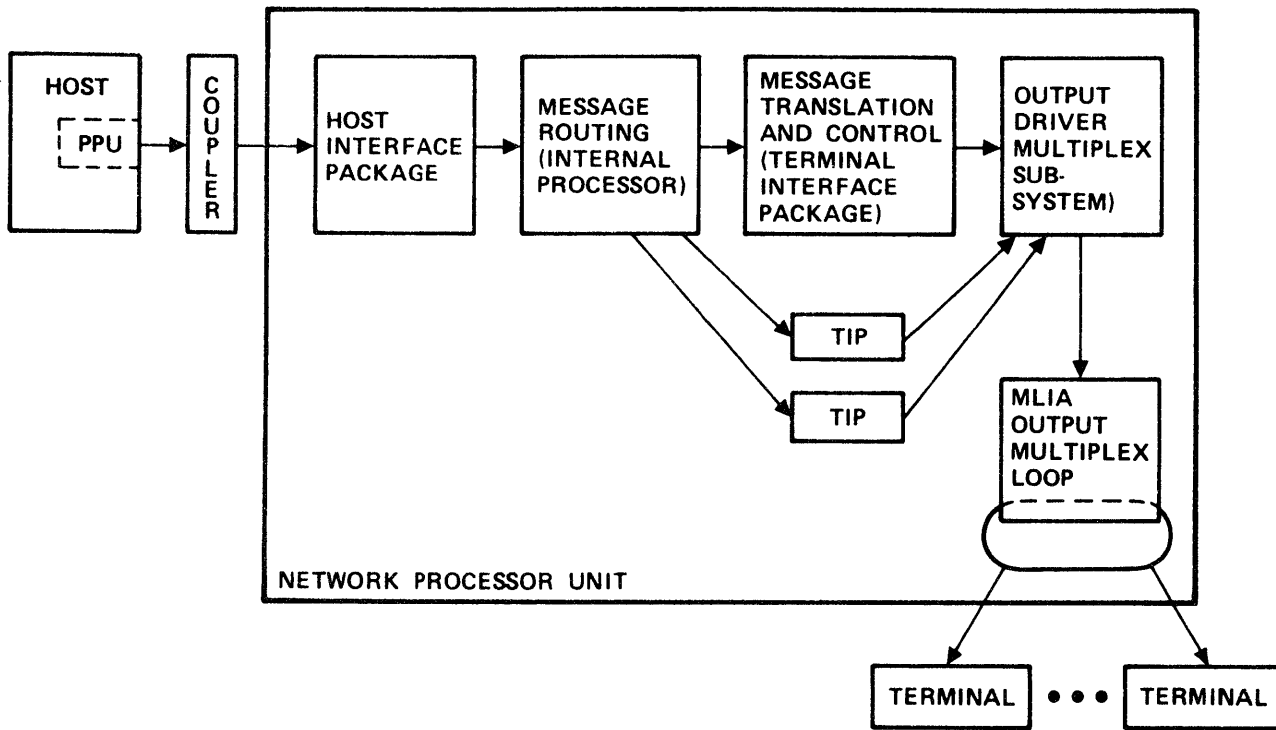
HOST

PPU

COUPLER

HOST INTERFACE PACKAGE

MESSAGE ROUTING (INTERNAL PROCESSOR)

MESSAGE TRANSLATION AND CONTROL (TERMINAL INTERFACE PACKAGE)

OUTPUT DRIVER MULTIPLEX SUB-SYSTEM)

TIP

TIP

MLIA OUTPUT MULTIPLEX LOOP

NETWORK PROCESSOR UNIT

TERMINAL • • • TERMINAL